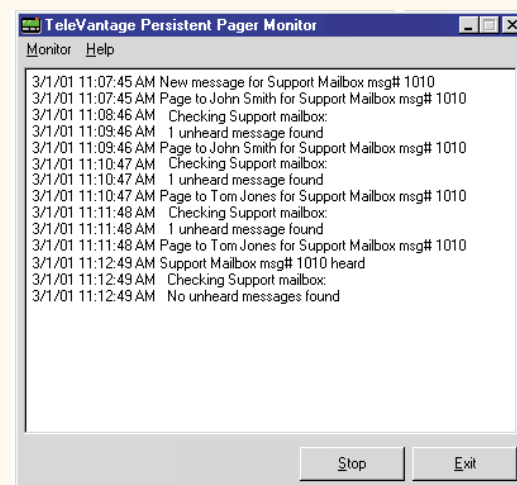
TeleVantage Persistent Pager Monitor

Monitor Help

3/1/01 11:07:45 AM New message for Support Mailbox msg# 1010
3/1/01 11:07:45 AM Page to John Smith for Support Mailbox msg# 1010
3/1/01 11:08:46 AM Checking Support mailbox:
3/1/01 11:09:46 AM 1 unheard message found
3/1/01 11:09:46 AM Page to John Smith for Support Mailbox msg# 1010
3/1/01 11:10:47 AM Checking Support mailbox:
3/1/01 11:10:47 AM 1 unheard message found
3/1/01 11:10:47 AM Page to Tom Jones for Support Mailbox msg# 1010
3/1/01 11:11:48 AM Checking Support mailbox:
3/1/01 11:11:48 AM 1 unheard message found
3/1/01 11:11:48 AM Page to Tom Jones for Support Mailbox msg# 1010
3/1/01 11:12:49 AM Support Mailbox msg# 1010 heard
3/1/01 11:12:49 AM Checking Support mailbox:
3/1/01 11:12:49 AM No unheard messages found

Stop Exit